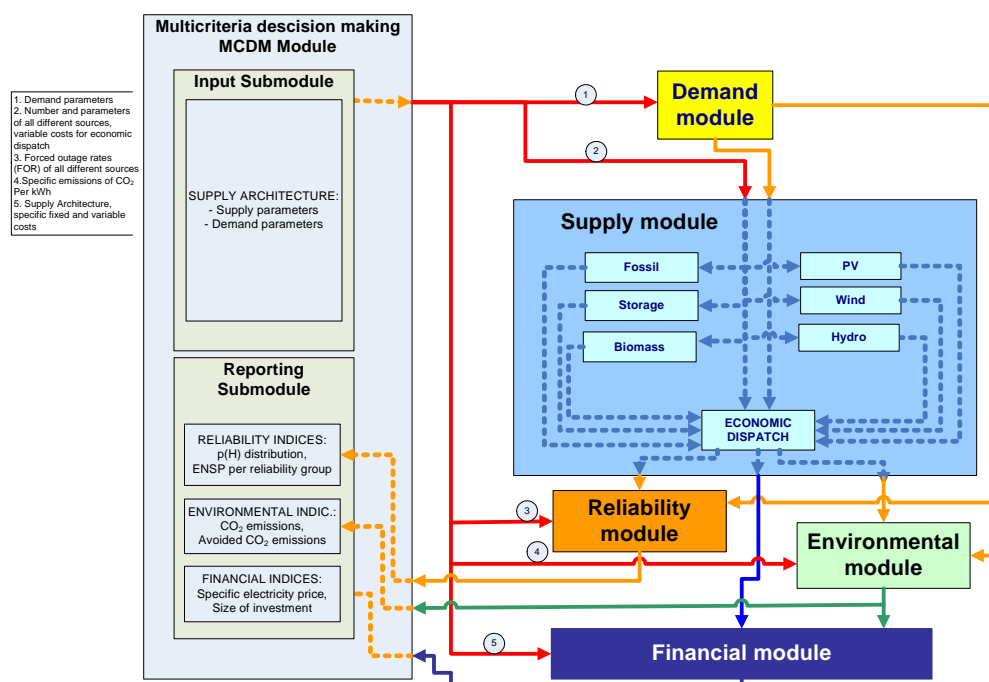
1. Demand parameters
2. Number and parameters of all different sources, variable costs for economic dispatch
3. Forced outage rates (FOR) of all different sources
4.Specific emissions of $CO_2$ Per kWh
5. Supply Architecture, specific fixed and variable costs

Multicriteria descision making MCDM Module

Input Submodule

SUPPLY ARCHITECTURE:
- Supply parameters
- Demand parameters

Reporting Submodule

RELIABILITY INDICES:
p(H) distribution,
ENSP per reliability group

ENVIRONMENTAL INDIC.:
$CO_2$ emissions,
Avoided $CO_2$ emissions

FINANCIAL INDICES:
Specific electricity price,
Size of investment

1

Demand module

2

Supply module

Fossil

PV

Storage

Wind

Biomass

Hydro

ECONOMIC DISPATCH

3

Reliability module

4

Environmental module

5

Financial module